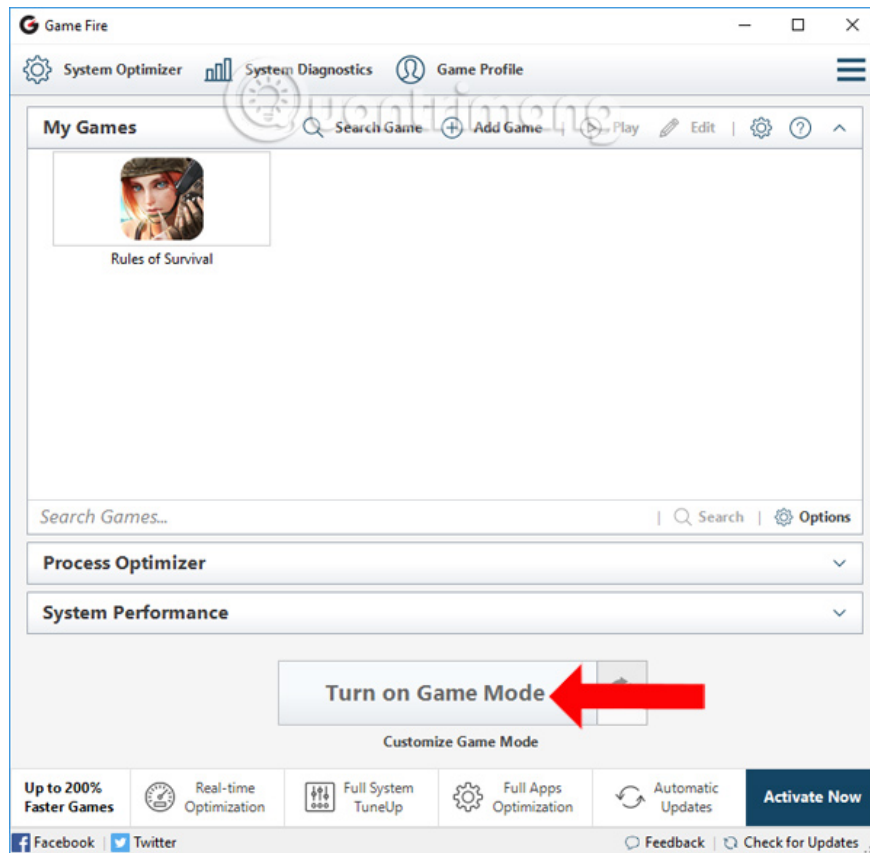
Game Fire

System Optimizer   System Diagnostics   Game Profile

My Games   Search Game   Add Game   Play   Edit

Rules of Survival

Search Games...   Search   Options

Process Optimizer

System Performance

Turn on Game Mode

Customize Game Mode

Up to 200% Faster Games   Real-time Optimization   Full System TuneUp   Full Apps Optimization   Automatic Updates   Activate Now

Facebook   Twitter   Feedback   Check for Updates